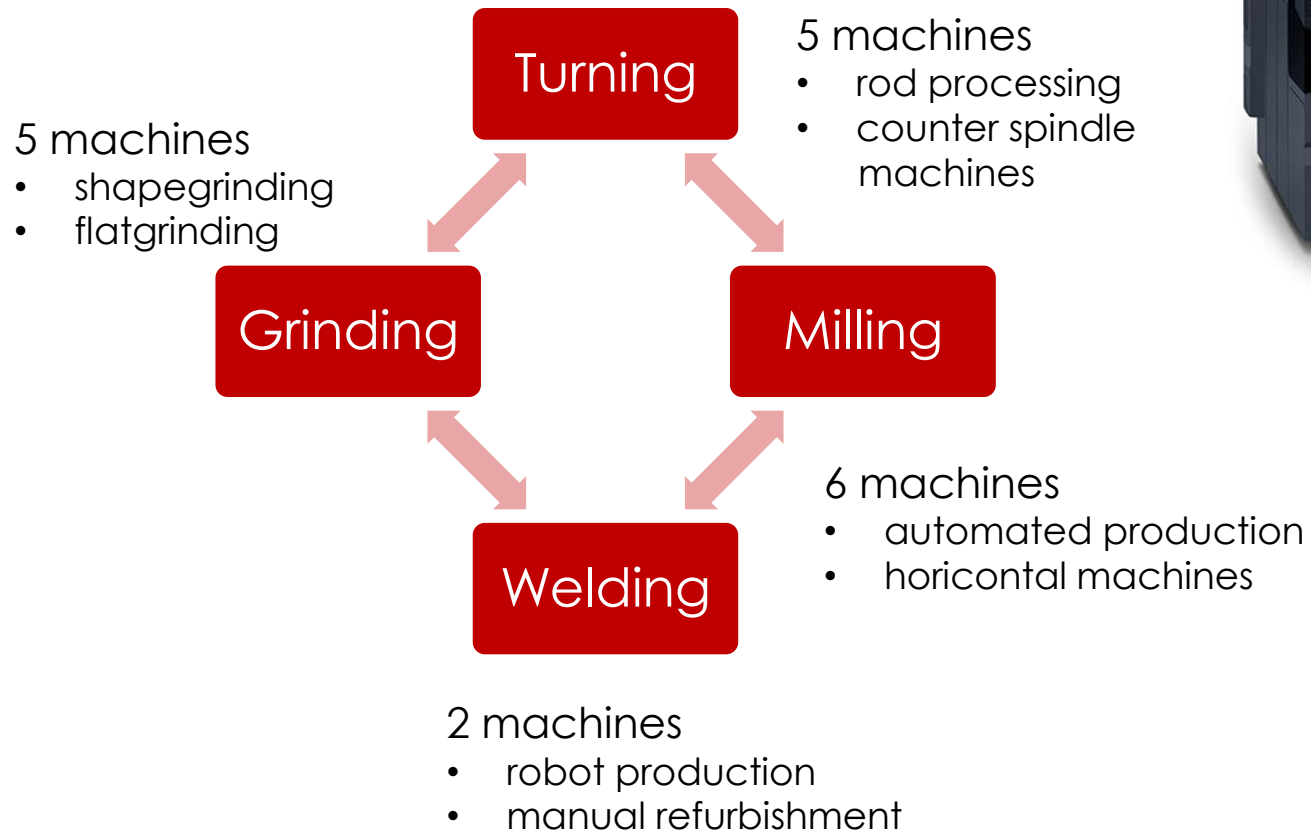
Turning

5 machines
- rod processing
- counter spindle machines

5 machines
- shapegrinding
- flatgrinding

Grinding

Milling

6 machines
- automated production
- horicontal machines

Welding

2 machines
- robot production
- manual refurbishment